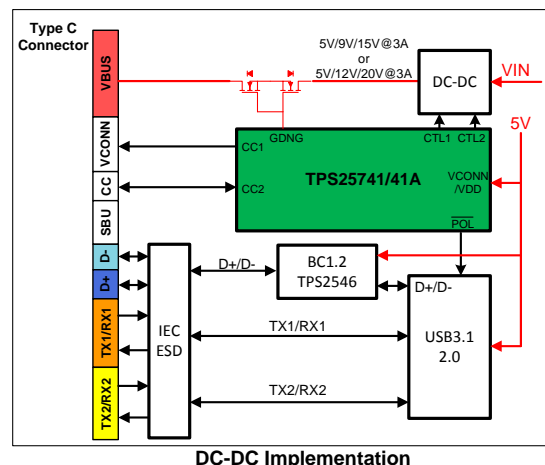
Type C Connector

VBUS

VCONN

CC

SBU

D-

D+

TX1/RX1

TX2/RX2

5V/9V/15V@3A
or
5V/12V/20V@3A

DC-DC

VIN

5V

CTL1 CTL2

GDNG

CC1

CC2

TPS25741/41A

VCONN /VDD

$\overline{POL}$

BC1.2 TPS2546

D+/D-

D+/D-

IEC ESD

TX1/RX1

TX2/RX2

USB3.1 2.0

DC-DC Implementation